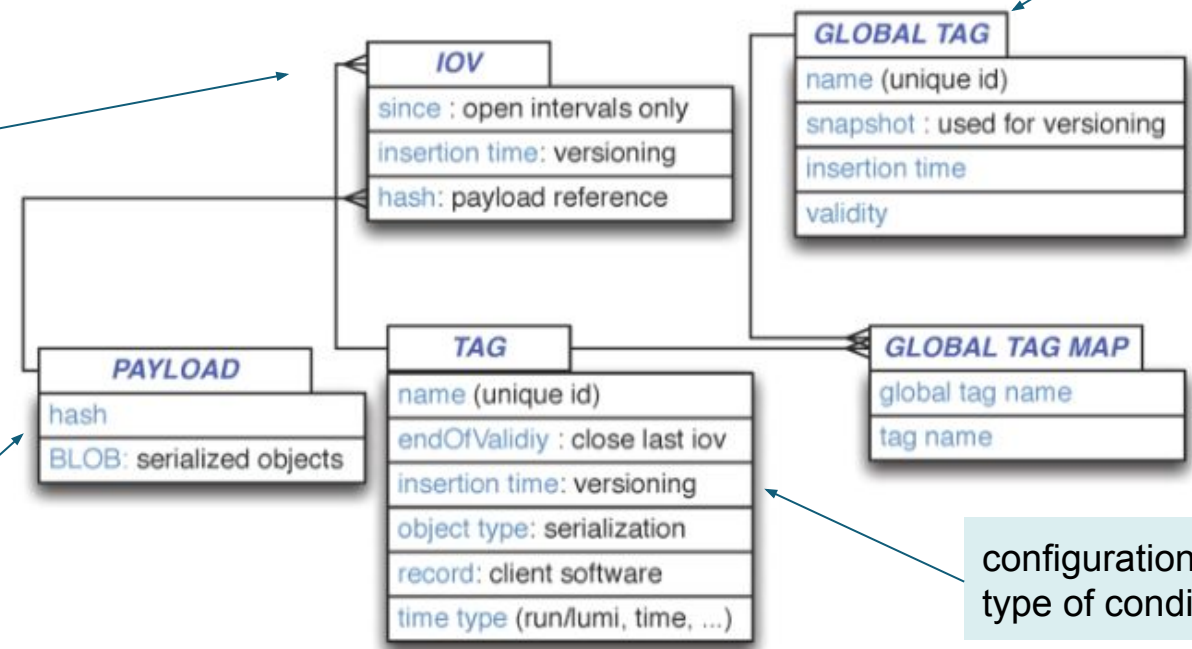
GLOBAL TAG

name (unique id)

snapshot : used for versioning

insertion time

validity

IOV

since : open intervals only

insertion time: versioning

hash: payload reference

PAYLOAD

hash

BLOB: serialized objects

TAG

name (unique id)

endOfValidiy : close last iov

insertion time: versioning

object type: serialization

record: client software

time type (run/lumi, time, ...)

GLOBAL TAG MAP

global tag name

tag name

configuration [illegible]
type of condi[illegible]